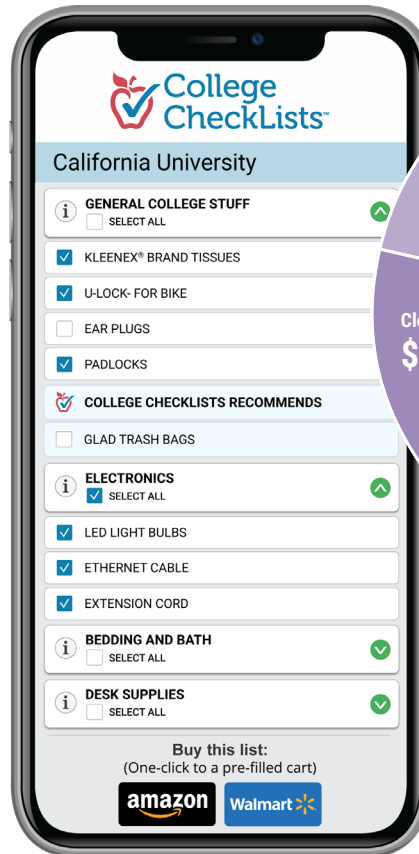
College CheckLists™

California University

GENERAL COLLEGE STUFF
SELECT ALL

KLEENEX® BRAND TISSUES

U-LOCK- FOR BIKE

EAR PLUGS

PADLOCKS

COLLEGE CHECKLISTS RECOMMENDS

GLAD TRASH BAGS

ELECTRONICS
SELECT ALL

LED LIGHT BULBS

ETHERNET CABLE

EXTENSION CORD

BEDDING AND BATH
SELECT ALL

DESK SUPPLIES
SELECT ALL

Buy this list:
(One-click to a pre-filled cart)

amazon

Walmart

Cl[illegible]
$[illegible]